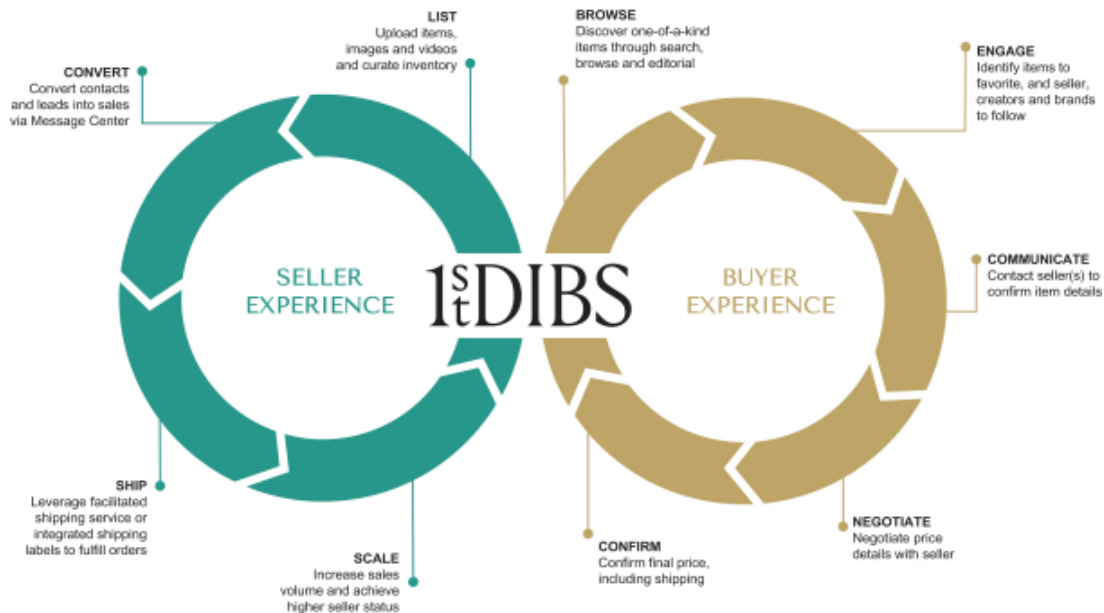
CONVERT
Convert contacts and leads into sales via Message Center

LIST
Upload items, images and videos and curate inventory

BROWSE
Discover one-of-a-kind items through search, browse and editorial

ENGAGE
Identify items to favorite, and seller, creators and brands to follow

SELLER EXPERIENCE

1stDIBS

BUYER EXPERIENCE

COMMUNICATE
Contact seller(s) to confirm item details

SHIP
Leverage facilitated shipping service or integrated shipping labels to fulfill orders

SCALE
Increase sales volume and achieve higher seller status

CONFIRM
Confirm final price, including shipping

NEGOTIATE
Negotiate price details with seller